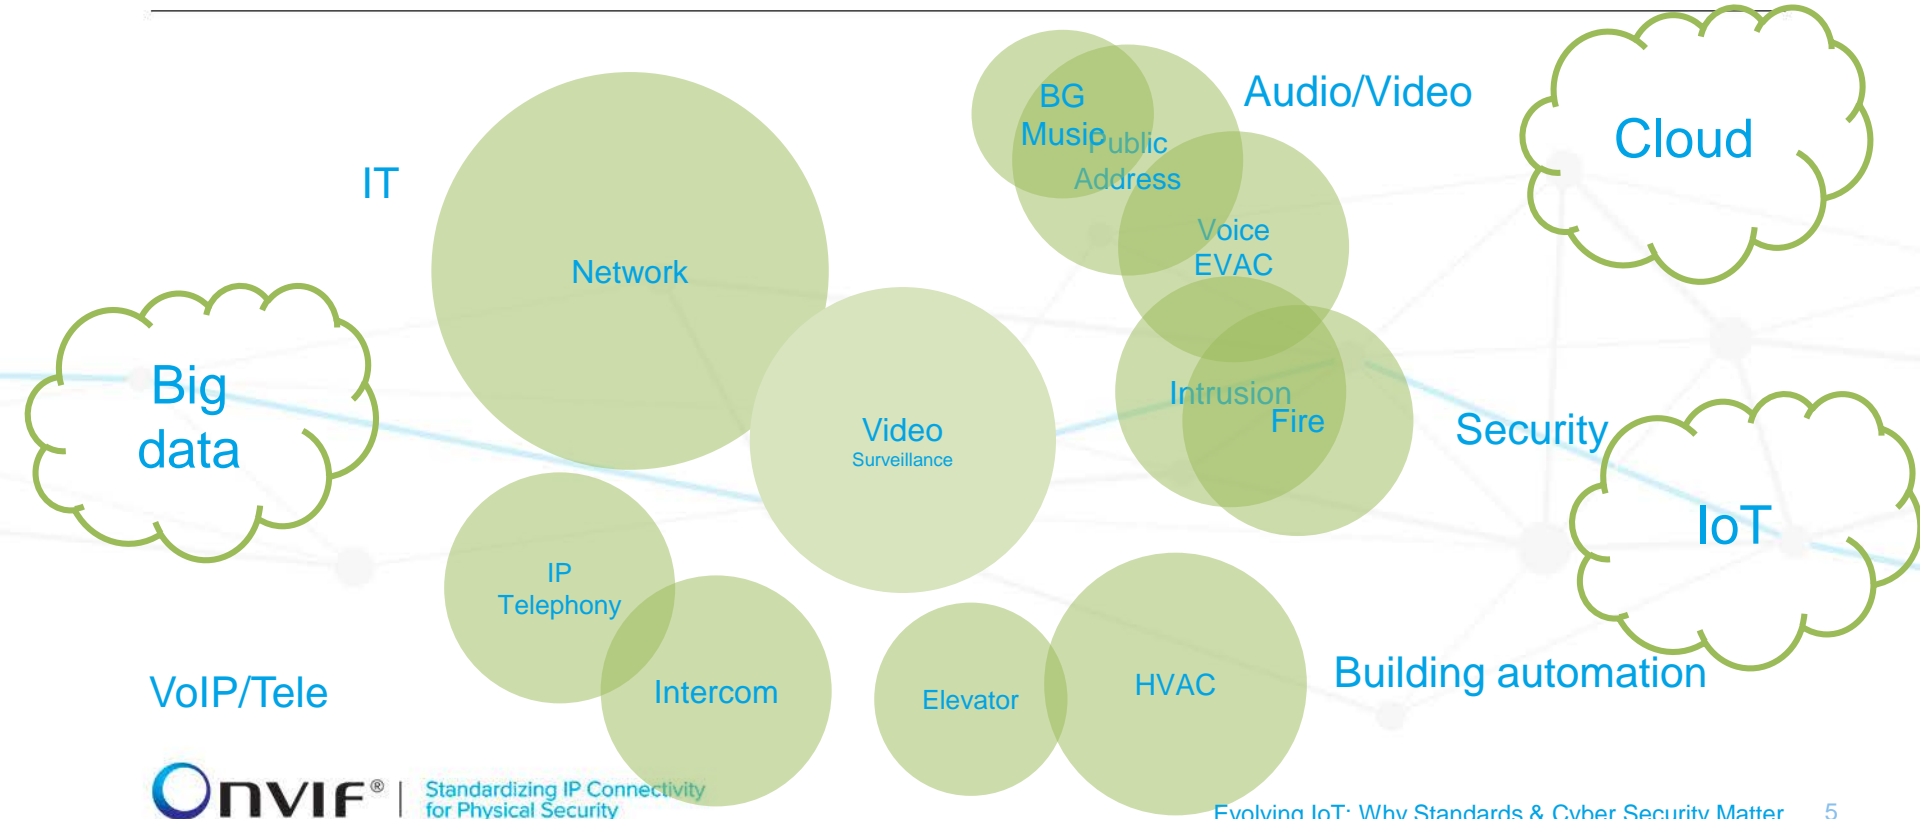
Audio/Video

BG Music

Public Address

Cloud

IT

Network

Voice EVAC

Big data

Intrusion

Fire

Security

Video
Surveillance

IoT

IP Telephony

Intercom

Elevator

HVAC

Building automation

VoIP/Tele

ONVIF® | Standardizing IP Connectivity for Physical Security

Evolving IoT: Why Standards & Cyber Security Matter 5